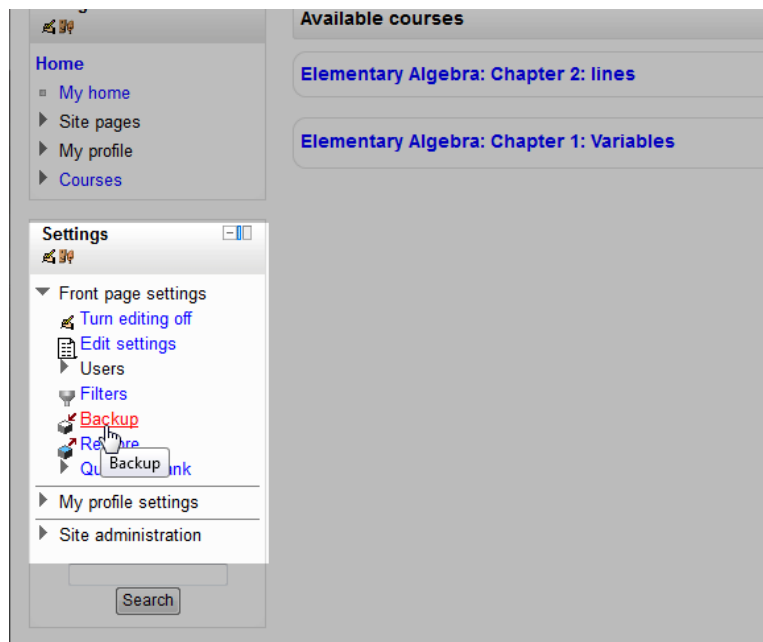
Home
My home
Site pages
My profile
Courses

Settings

Front page settings
Turn editing off
Edit settings
Users
Filters
Backup
Re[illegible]re
Qu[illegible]ank
Backup
My profile settings
Site administration

Search

Available courses

Elementary Algebra: Chapter 2: lines

Elementary Algebra: Chapter 1: Variables